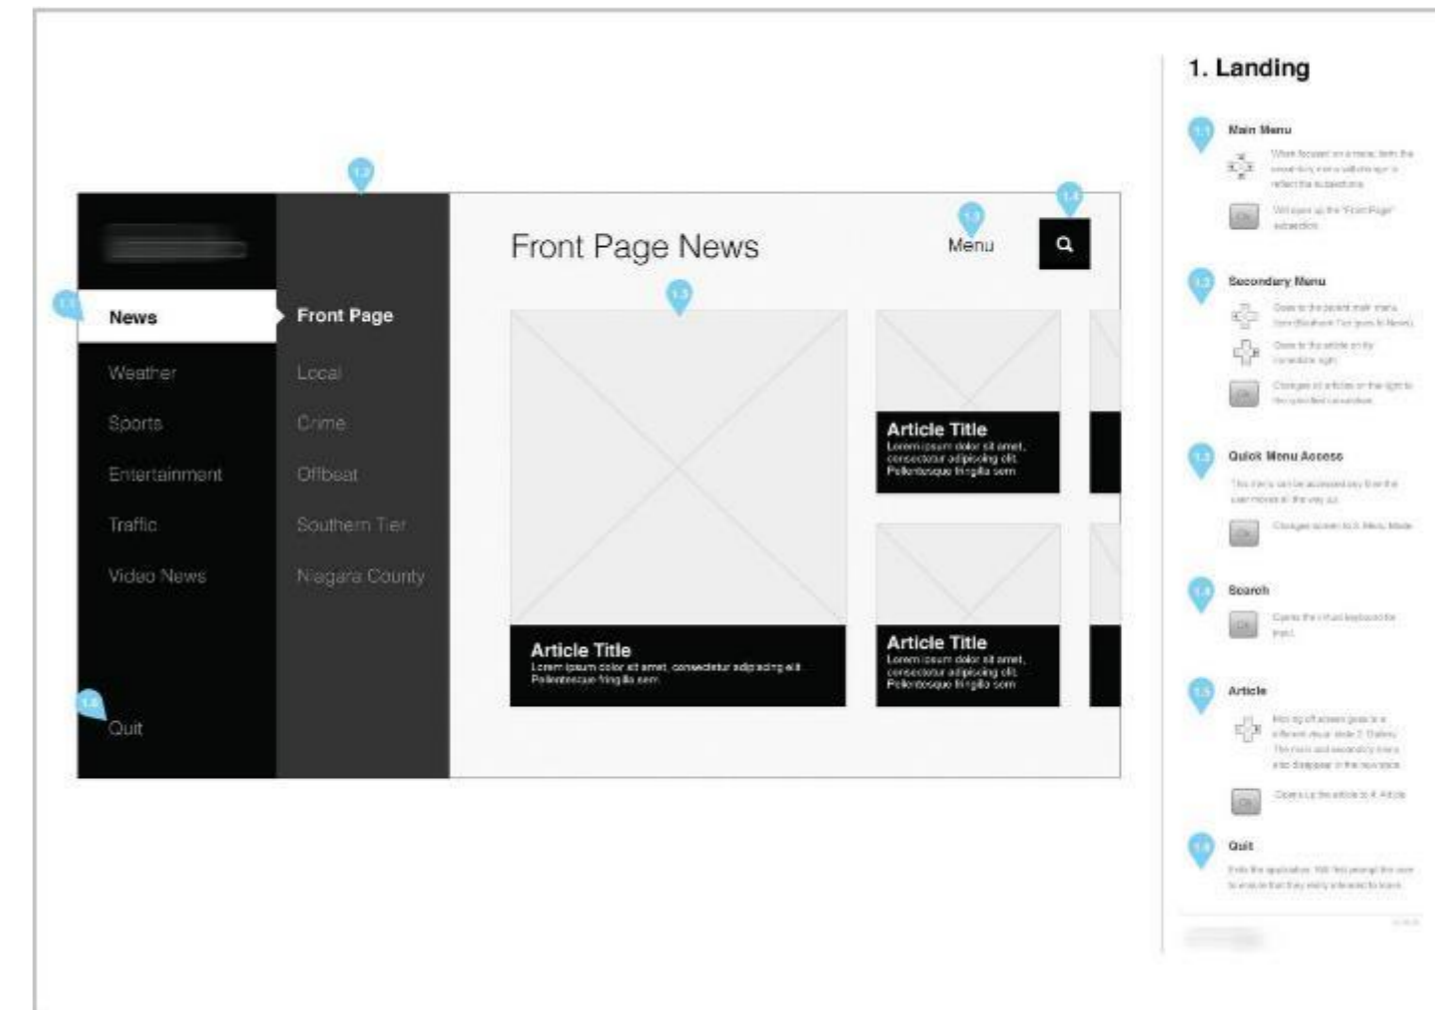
1.1

1.2

News

Weather

Sports

Entertainment

Traffic

Video News

1.6

Quit

Front Page

Local

Crime

Offbeat

Southern Tier

Niagara County

Front Page News

1.3

Menu

1.4

1.5

Article Title
Lorem ipsum dolor sit amet, consectetur adipiscing elit Pellentesque fringilla sem

Article Title
Lorem ipsum dolor sit amet, consectetur adipiscing elit. Pellentesque fringilla sem

Article Title
Lorem ipsum dolor sit amet, consectetur adipiscing elit. Pellentesque fringilla sem

1. Landing

Main Menu
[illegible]
OK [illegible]

Secondary Menu
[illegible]
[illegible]
OK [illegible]

Quick Menu Access
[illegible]
OK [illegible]

Search
OK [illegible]

Article
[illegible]
OK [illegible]

Quit
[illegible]